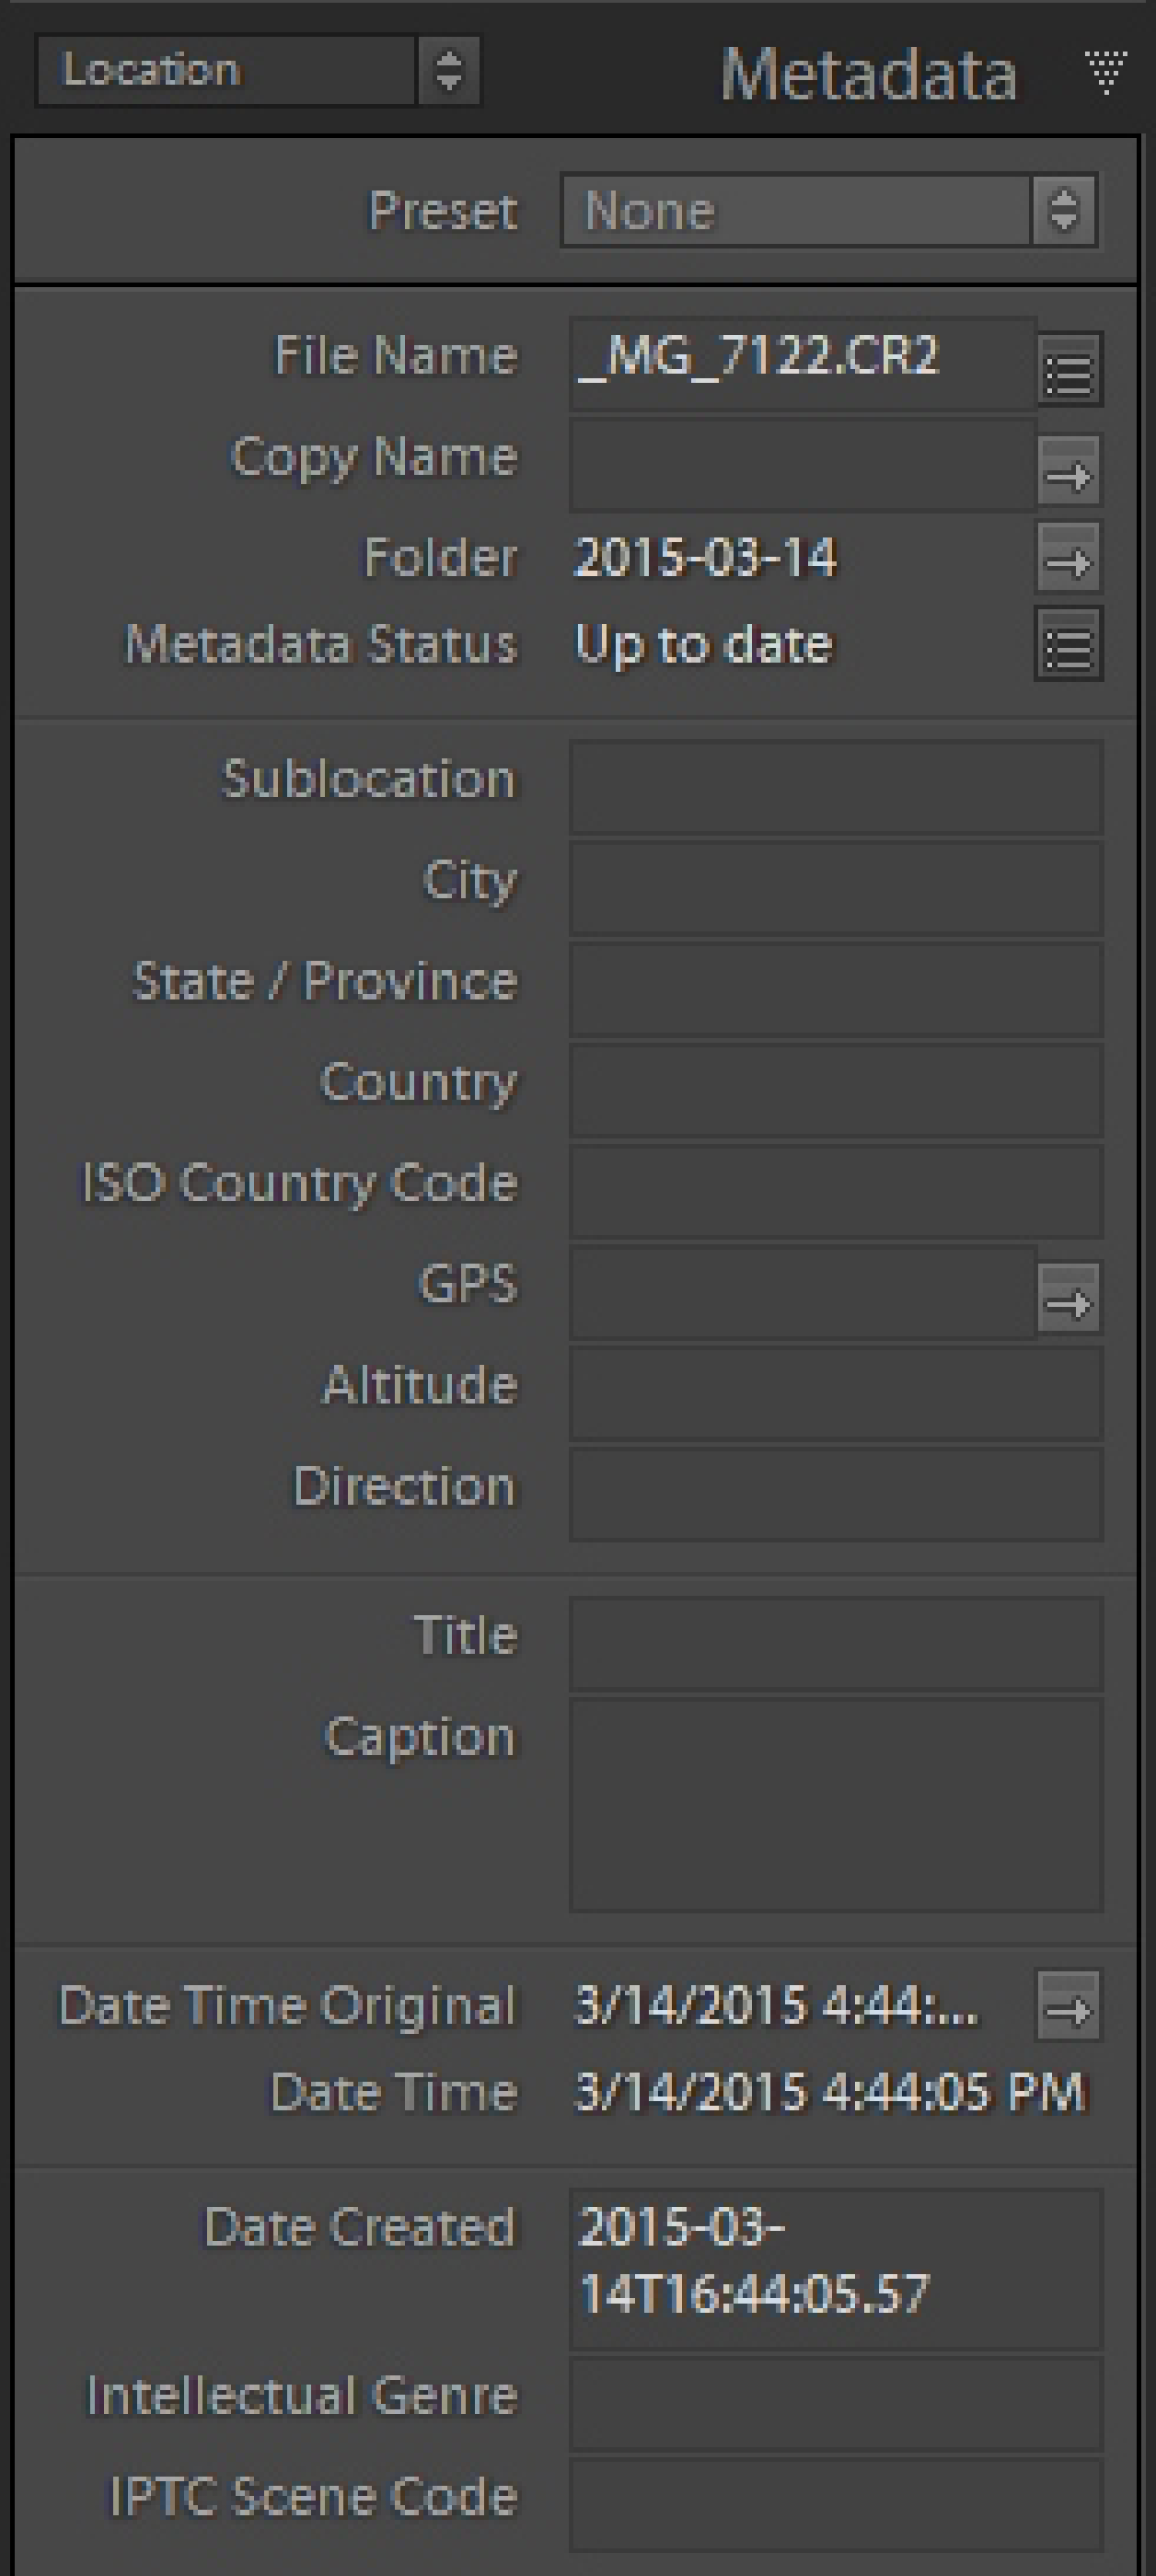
Location

Metadata

Preset None

File Name _MG_7122.CR2
Copy Name
Folder 2015-03-14
Metadata Status Up to date

Sublocation
City
State / Province
Country
ISO Country Code
GPS
Altitude
Direction

Title
Caption

Date Time Original 3/14/2015 4:44:...
Date Time 3/14/2015 4:44:05 PM

Date Created 2015-03-14T16:44:05.57
Intellectual Genre
IPTC Scene Code